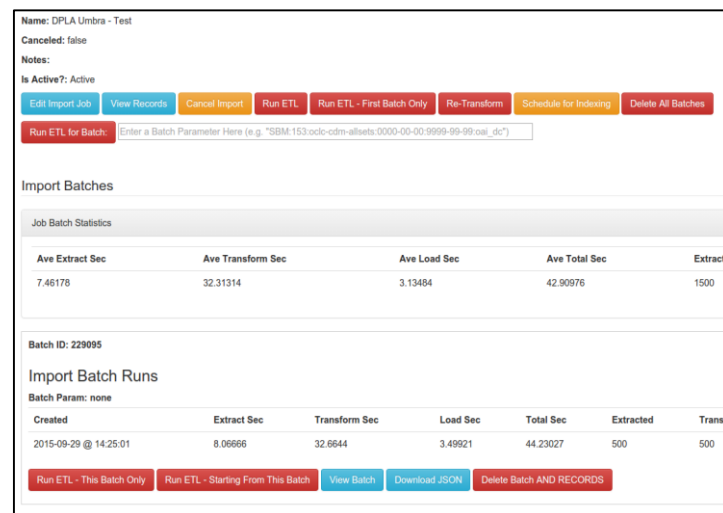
**Name:** DPLA Umbra - Test

**Canceled:** false

**Notes:**

**Is Active?:** Active

Edit Import Job | View Records | Cancel Import | Run ETL | Run ETL - First Batch Only | Re-Transform | Schedule for Indexing | Delete All Batches

Run ETL for Batch: Enter a Batch Parameter Here (e.g. "SBM:153:oclc-cdm-allsets:0000-00-00:9999-99-99:oai_dc")

Import Batches

Job Batch Statistics

| Ave Extract Sec | Ave Transform Sec | Ave Load Sec | Ave Total Sec | Extract |
|---|---|---|---|---|
| 7.46178 | 32.31314 | 3.13484 | 42.90976 | 1500 |

**Batch ID:** 229095

Import Batch Runs

**Batch Param:** none

| Created | Extract Sec | Transform Sec | Load Sec | Total Sec | Extracted | Trans |
|---|---|---|---|---|---|---|
| 2015-09-29 @ 14:25:01 | 8.06666 | 32.6644 | 3.49921 | 44.23027 | 500 | 500 |

Run ETL - This Batch Only | Run ETL - Starting From This Batch | View Batch | Download JSON | Delete Batch AND RECORDS